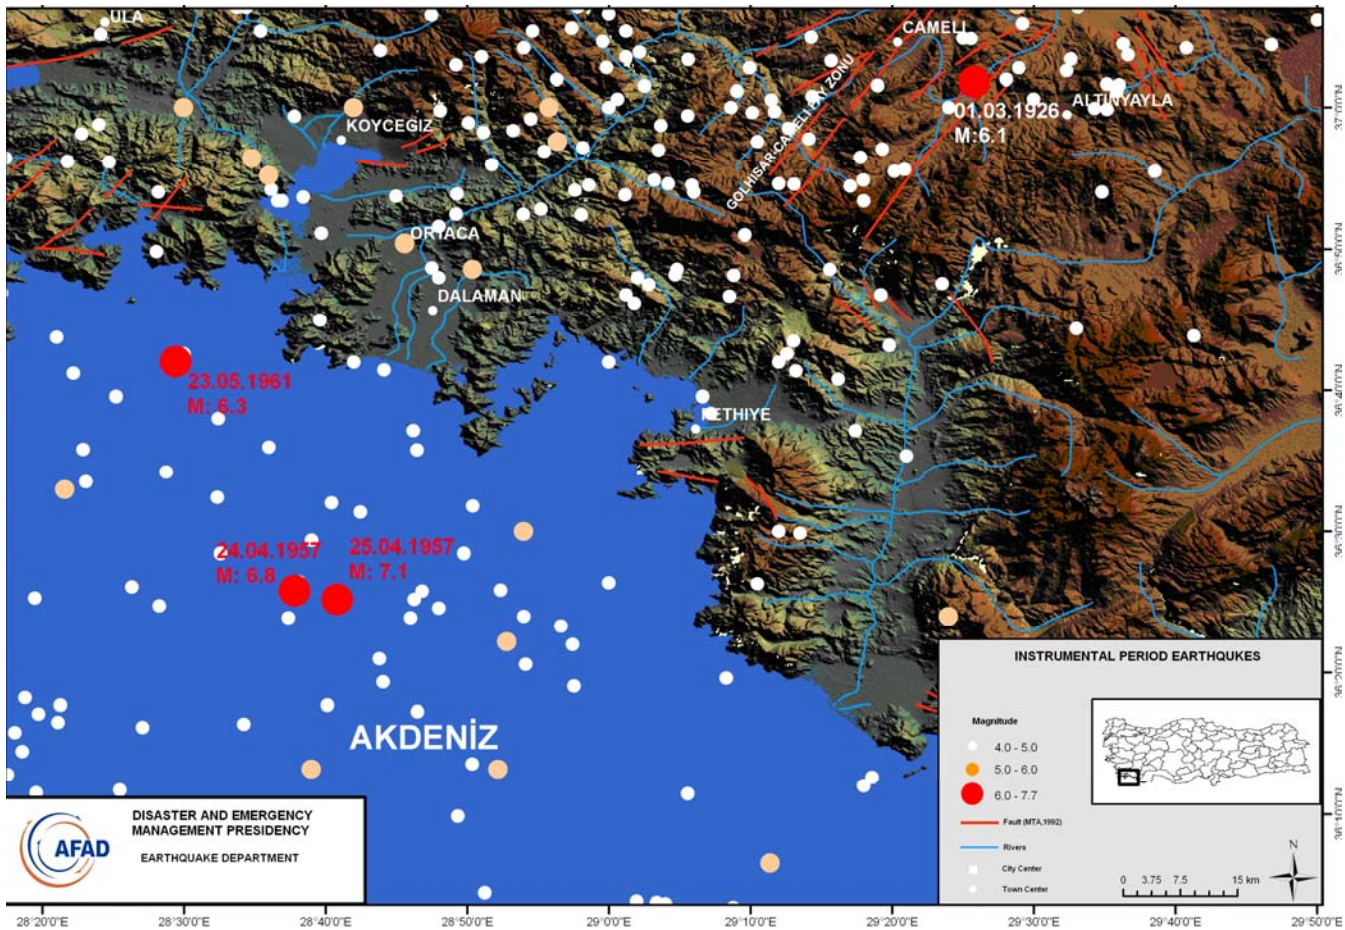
ULA
CAMELI
KOYCEGIZ
GOLHISAR-CAMELI FAY ZONU
01.03.1926
M:6.1
ALTINYAYLA
ORTACA
DALAMAN
23.05.1961
M: 6.3
FETHIYE
24.04.1957
M: 6.8
25.04.1957
M: 7.1
AKDENIZ
INSTRUMENTAL PERIOD EARTHQUKES
Magnitude
4.0 - 5.0
5.0 - 6.0
6.0 - 7.7
Fault (MTA,1992)
Rivers
City Center
Town Center
0 3.75 7.5 15 km
N
DISASTER AND EMERGENCY MANAGEMENT PRESIDENCY
AFAD
EARTHQUAKE DEPARTMENT
37°0'0"N
36°50'0"N
36°40'0"N
36°30'0"N
36°20'0"N
36°10'0"N
28°20'0"E 28°30'0"E 28°40'0"E 28°50'0"E 29°0'0"E 29°10'0"E 29°20'0"E 29°30'0"E 29°40'0"E 29°50'0"E